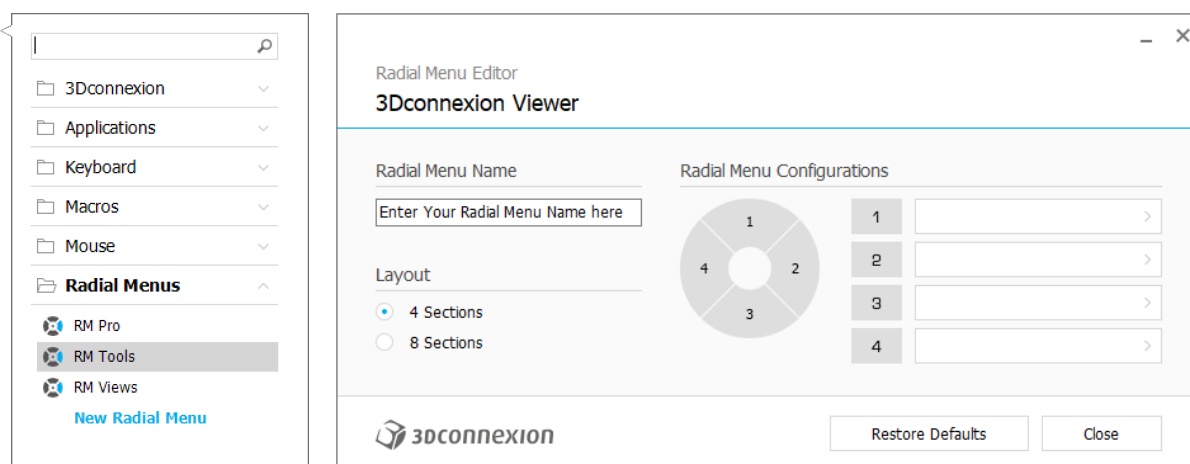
3Dconnexion
Applications
Keyboard
Macros
Mouse
Radial Menus
RM Pro
RM Tools
RM Views
New Radial Menu

Radial Menu Editor
3Dconnexion Viewer

Radial Menu Name
Enter Your Radial Menu Name here

Layout
4 Sections
8 Sections

Radial Menu Configurations
1
2
3
4

1
2
3
4

3DCONNEXION
Restore Defaults
Close